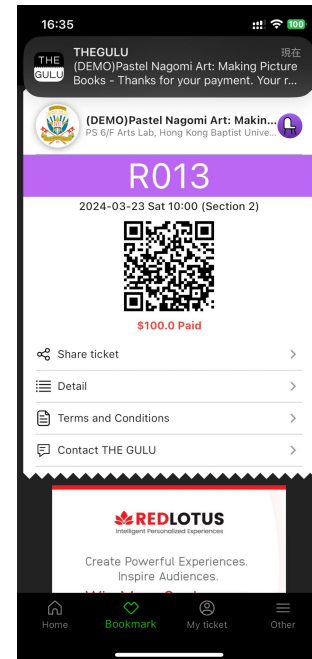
16:35
100

THE GULU
THEGULU
現在
(DEMO)Pastel Nagomi Art: Making Picture Books - Thanks for your payment. Your r...

(DEMO)Pastel Nagomi Art: Makin...
PS 6/F Arts Lab, Hong Kong Baptist Unive...

R013

2024-03-23 Sat 10:00 (Section 2)

$100.0 Paid

Share ticket

Detail

Terms and Conditions

Contact THE GULU

REDLOTUS
Intelligent Personalized Experiences

Create Powerful Experiences.
Inspire Audiences.
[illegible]

Home
Bookmark
My ticket
Other